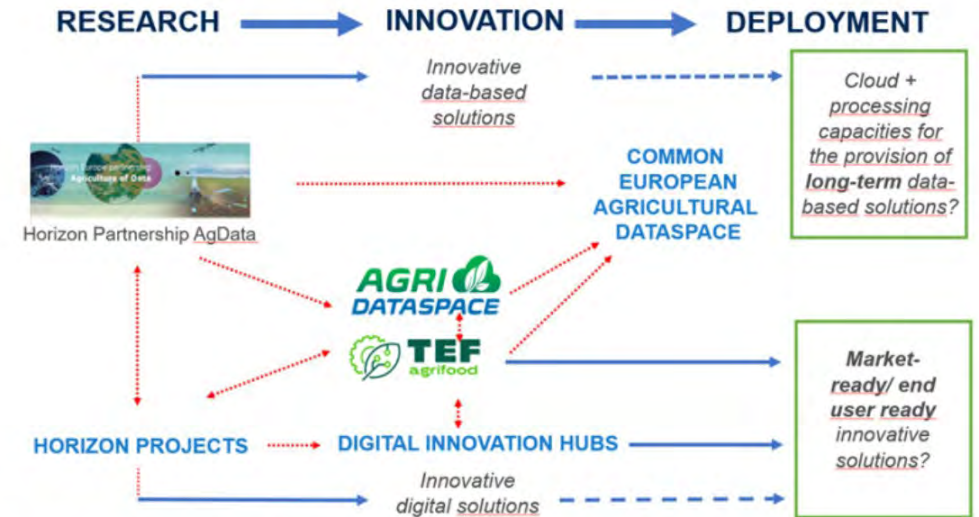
RESEARCH INNOVATION DEPLOYMENT

Innovative data-based solutions

Cloud + processing capacities for the provision of **long-term** data-based solutions?

Horizon Europe partnership Agriculture of Data

Horizon Partnership AgData

COMMON EUROPEAN AGRICULTURAL DATASPACE

AGRI DATASPACE

TEF agrifood

**Market-ready/ end user ready** innovative solutions?

HORIZON PROJECTS

DIGITAL INNOVATION HUBS

Innovative digital solutions